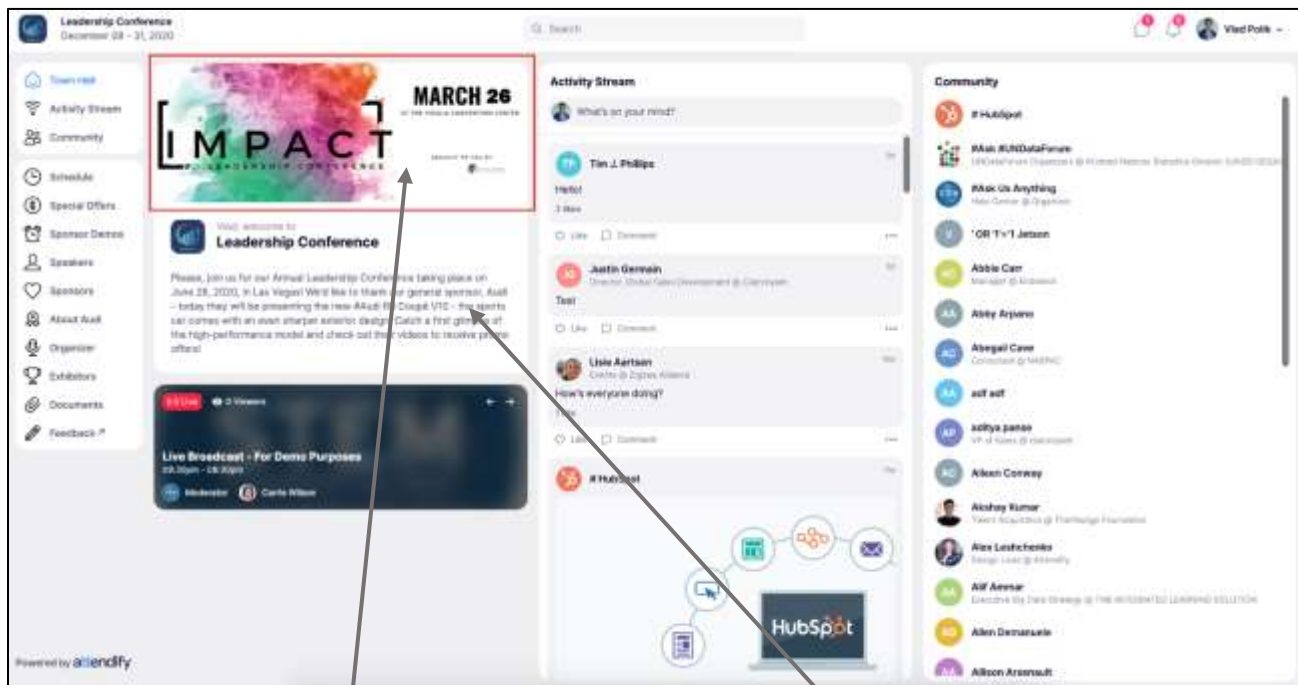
Leadership Conference
December 08 - 31, 2020

Search

Vlad Polik

Town Hall
Activity Stream
Community

Schedule
Special Offers
Sponsor Demos
Speakers
Sponsors
About Audi
Organizer
Exhibitors
Documents
Feedback

Powered by attendify

IMPACT
LEADERSHIP CONFERENCE
MARCH 26

Vlad, welcome to
Leadership Conference

Please, join us for our Annual Leadership Conference taking place on June 28, 2020, in Las Vegas! We'd like to thank our general sponsor, Audi – today they will be presenting the new #Audi R8 Coupé V10 – the sports car comes with an even sharper exterior design! Catch a first glimpse of the high-performance model and check out their videos to receive promo offers!

Live 0 Viewers
Live Broadcast - For Demo Purposes
Moderator Curtis Wilson

Activity Stream
What's on your mind?

Tim J. Phillips
Hello!
Like Comment

Justin Germain
Director, Global Sales Development @ Clarivoyant
Test
Like Comment

Lisle Aartsen
How's everyone doing?
Like Comment

# HubSpot
HubSpot

Community
# HubSpot
#Ask #UNDataForum
#Ask Us Anything
'OR '1'='1 Jetson
Abbie Carr
Abby Arjuano
Abegail Cawe
asf asf
aditya panse
Aileen Conway
Akshay Kumar
Alex Leshchenko
Alif Anwar
Allen Demanuele
Allison Arsenault